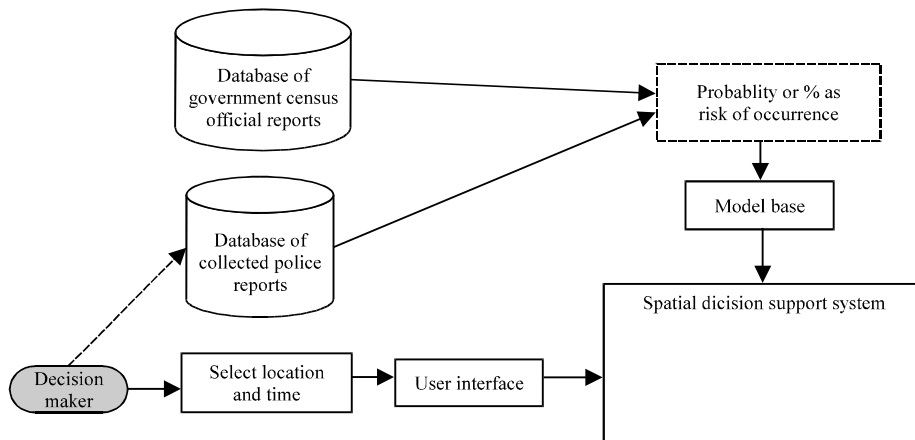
Database of government census official reports

Probablity or % as risk of occurrence

Model base

Database of collected police reports

Spatial dicision support system

Decision maker

Select location and time

User interface